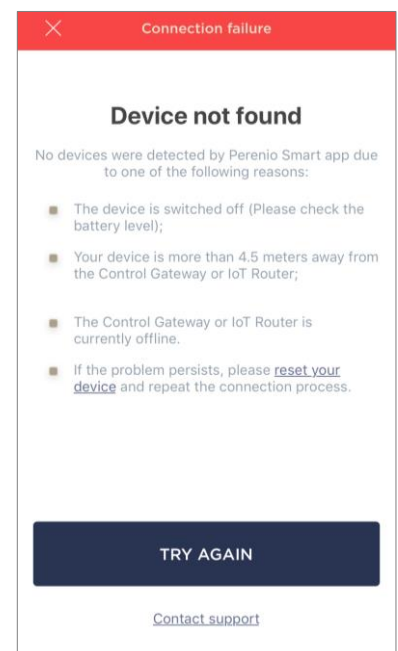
Connection failure

Device not found

No devices were detected by Perenio Smart app due to one of the following reasons:

- The device is switched off (Please check the battery level);
- Your device is more than 4.5 meters away from the Control Gateway or IoT Router;
- The Control Gateway or IoT Router is currently offline.
- If the problem persists, please reset your device and repeat the connection process.

TRY AGAIN

Contact support